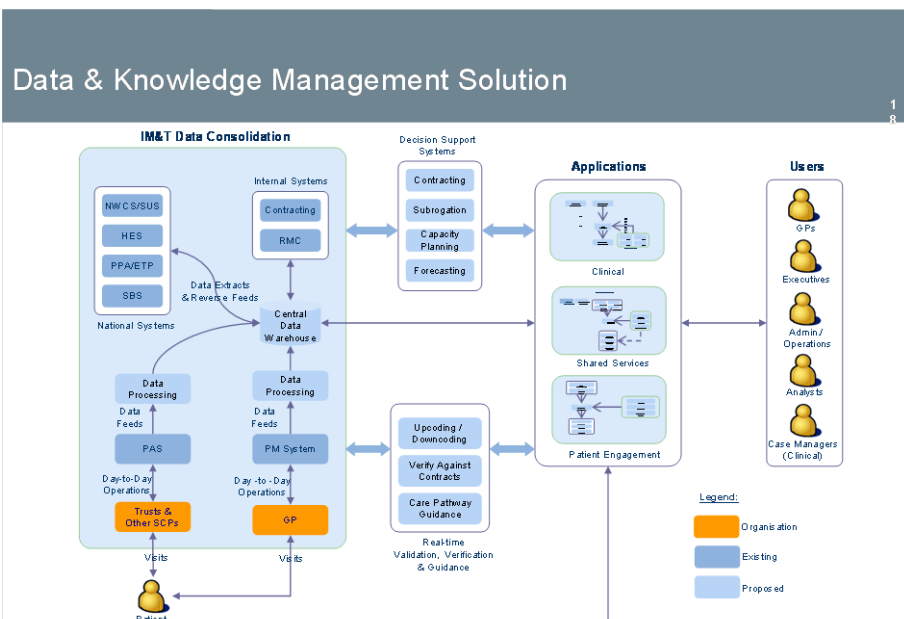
Data & Knowledge Management Solution

18

IM&T Data Consolidation

NWCS/SUS

HES

PPA/ETP

SBS

National Systems

Internal Systems

Contracting

RMC

Data Extracts & Reverse Feeds

Central Data Warehouse

Data Processing

Data Feeds

PAS

Day-to-Day Operations

Trusts & Other SCPs

Data Processing

Data Feeds

PM System

Day-to-Day Operations

GP

Visits

Visits

Patient

Decision Support Systems

Contracting

Subrogation

Capacity Planning

Forecasting

Upcoding / Downcoding

Verify Against Contracts

Care Pathway Guidance

Real-time Validation, Verification & Guidance

Applications

Clinical

Shared Services

Patient Engagement

Users

GPs

Executives

Admin / Operations

Analysts

Case Managers (Clinical)

Legend:

Organisation

Existing

Proposed